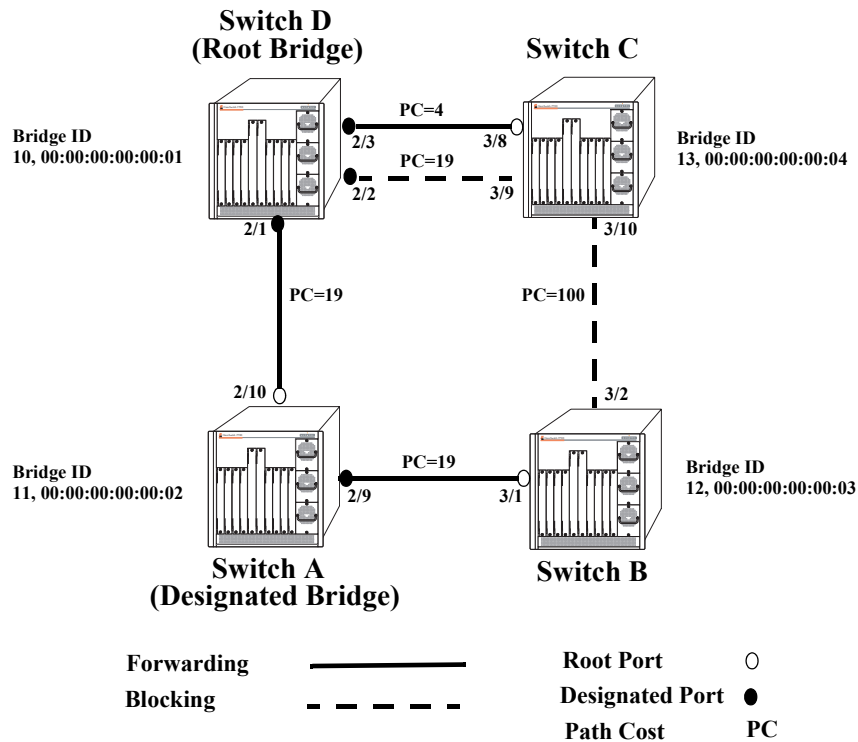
Switch D
(Root Bridge)

Switch C

Bridge ID
10, 00:00:00:00:00:01

PC=4

2/3

3/8

PC=19

2/2

3/9

Bridge ID
13, 00:00:00:00:00:04

2/1

3/10

PC=19

PC=100

2/10

3/2

Bridge ID
11, 00:00:00:00:00:02

PC=19

2/9

3/1

Bridge ID
12, 00:00:00:00:00:03

Switch A
(Designated Bridge)

Switch B

Forwarding

Blocking

Root Port

Designated Port

Path Cost PC